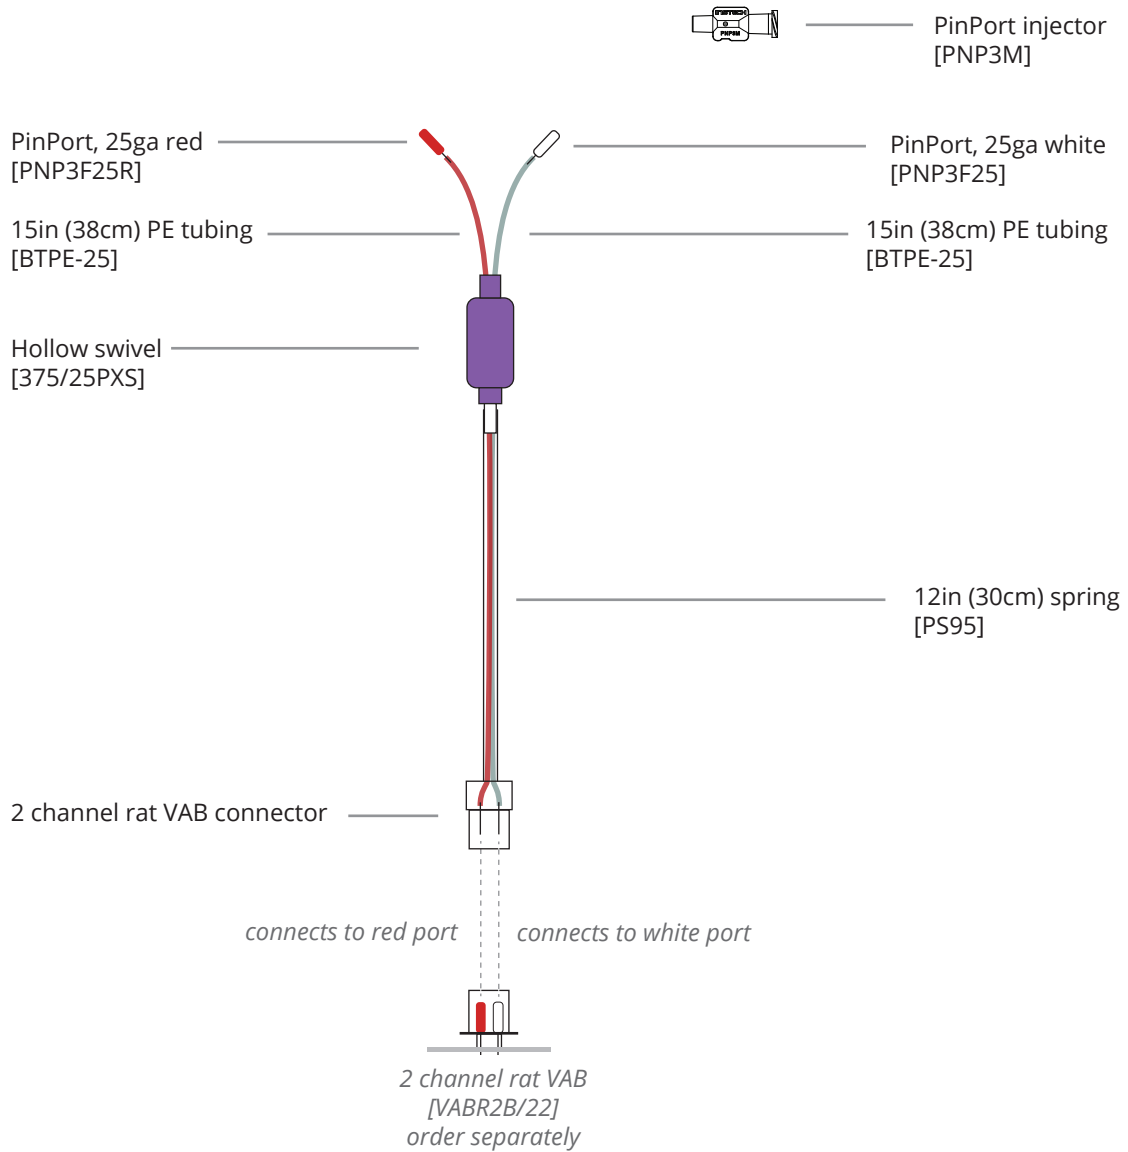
PinPort injector
[PNP3M]

PinPort, 25ga red
[PNP3F25R]

PinPort, 25ga white
[PNP3F25]

15in (38cm) PE tubing
[BTPE-25]

15in (38cm) PE tubing
[BTPE-25]

Hollow swivel
[375/25PXS]

12in (30cm) spring
[PS95]

2 channel rat VAB connector

connects to red port

connects to white port

2 channel rat VAB
[VABR2B/22]
order separately